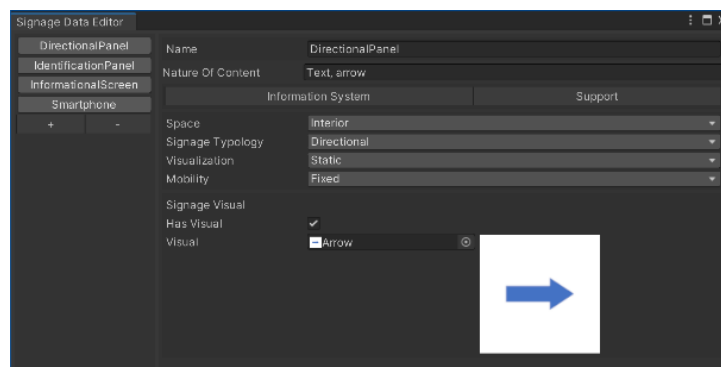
Signage Data Editor

DirectionalPanel
IdentificationPanel
InformationalScreen
Smartphone
+ -

Name DirectionalPanel
Nature Of Content Text, arrow
Information System Support
Space Interior
Signage Typology Directional
Visualization Static
Mobility Fixed
Signage Visual
Has Visual ✓
Visual Arrow